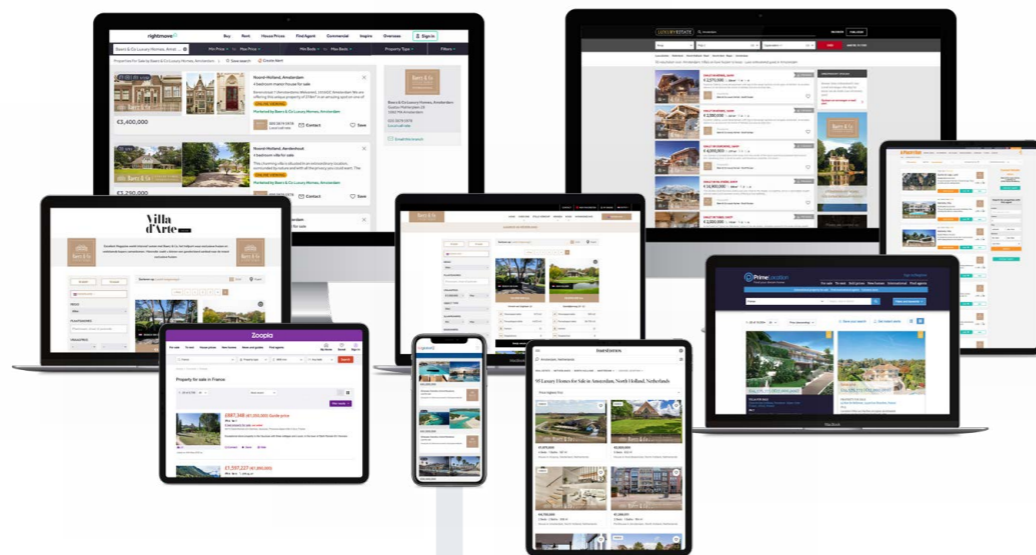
rightmove

Buy Rent House Prices Find Agent Commercial Inspire Overseas Sign in

Baerz & Co Luxury Homes, Amst...

Min Price Max Price Min Beds Max Beds Property Type Filters

Noord-Holland, Amsterdam

4 bedroom town house for sale

€1,400,000

Contact Save

Noord-Holland, Aerdenhout

4 bedroom villa for sale

€3,250,000

Contact Save

Baerz & Co

Villa d'Arte

Baerz & Co

Zoopla

Property for sale in France

£897,348

£1,597,227

Baerz & Co

Prime Location

MacBook

LUXURYESTATE

Baerz & Co

97 Luxury Homes for Sale in Amsterdam, North Holland, Netherlands

Amsterdam, Netherlands